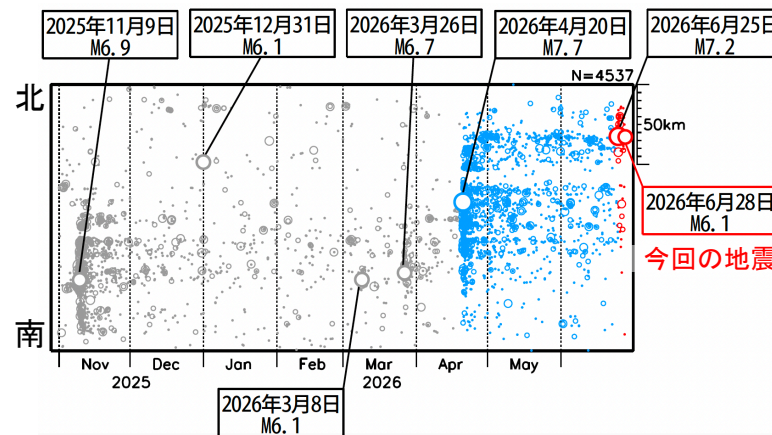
2025年11月9日
M6.9

2025年12月31日
M6.1

2026年3月26日
M6.7

2026年4月20日
M7.7

2026年6月25日
M7.2

N=4537

北

50km

2026年6月28日
M6.1

今回の地震

南

Nov
Dec
Jan
Feb
Mar
Apr
May

2025
2026

2026年3月8日
M6.1